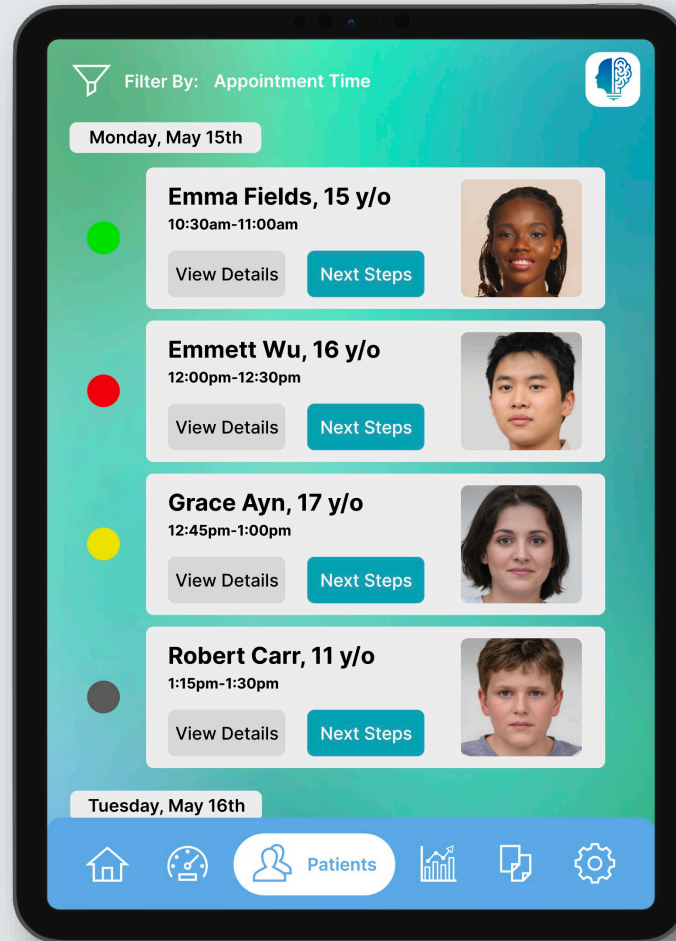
Filter By: Appointment Time

Monday, May 15th

Emma Fields, 15 y/o
10:30am-11:00am
View Details
Next Steps

Emmett Wu, 16 y/o
12:00pm-12:30pm
View Details
Next Steps

Grace Ayn, 17 y/o
12:45pm-1:00pm
View Details
Next Steps

Robert Carr, 11 y/o
1:15pm-1:30pm
View Details
Next Steps

Tuesday, May 16th

Patients